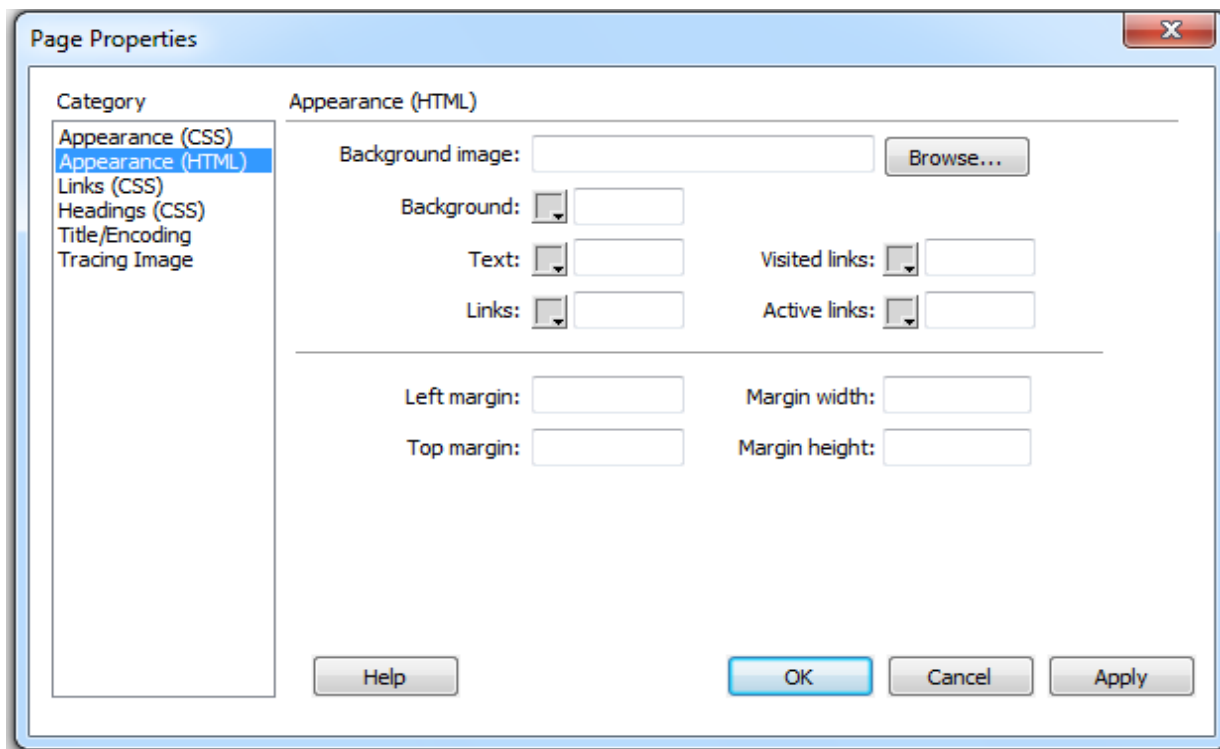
Page Properties

Category

Appearance (CSS)
Appearance (HTML)
Links (CSS)
Headings (CSS)
Title/Encoding
Tracing Image

Appearance (HTML)

Background image:

Browse...

Background:

Text:

Visited links:

Links:

Active links:

Left margin:

Margin width:

Top margin:

Margin height:

Help

OK

Cancel

Apply